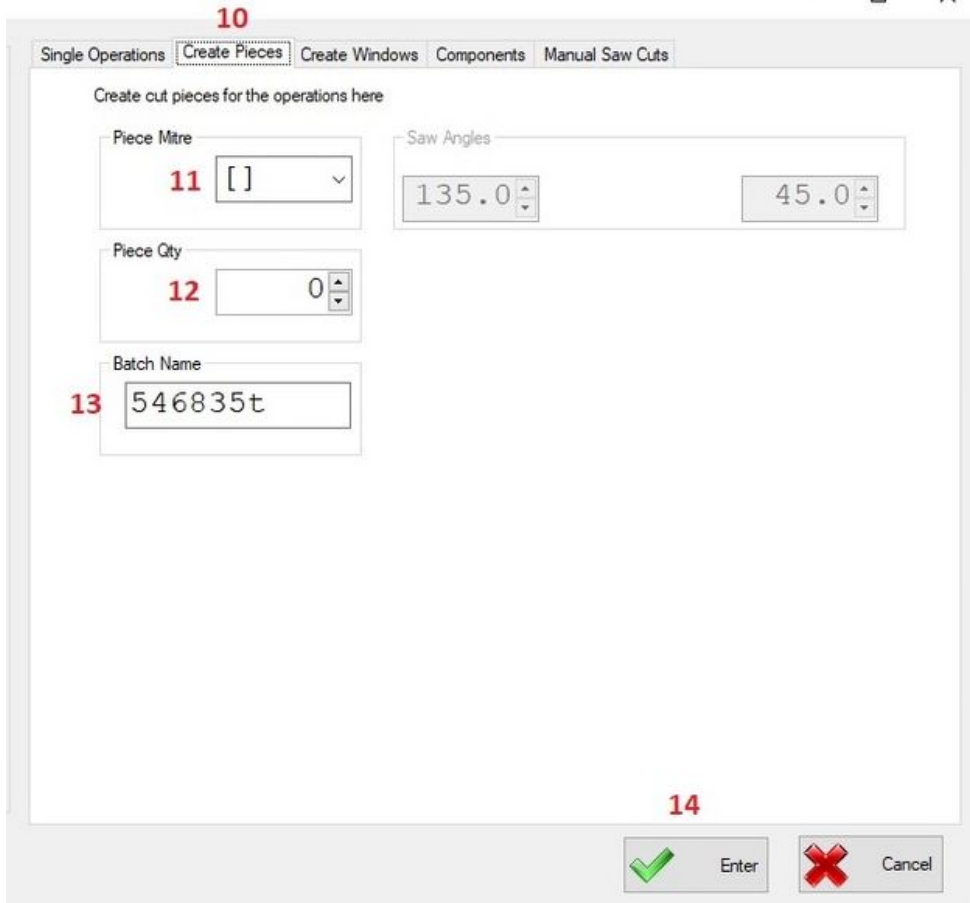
10

Single Operations | Create Pieces | Create Windows | Components | Manual Saw Cuts

Create cut pieces for the operations here

Piece Mitre

11 []

Saw Angles

135.0

45.0

Piece Qty

12 0

Batch Name

13 546835t

14

Enter

Cancel